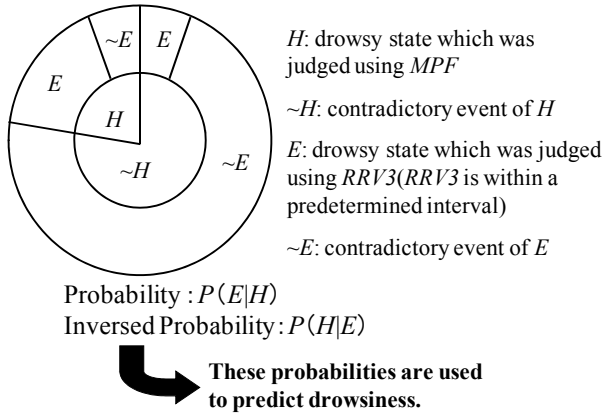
~$E$ $E$
$E$
$H$
~$H$
~$E$

$H$: drowsy state which was judged using $MPF$

~$H$: contradictory event of $H$

$E$: drowsy state which was judged using $RRV3$($RRV3$ is within a predetermined interval)

~$E$: contradictory event of $E$

Probability : $P(E|H)$
Inversed Probability : $P(H|E)$

These probabilities are used to predict drowsiness.